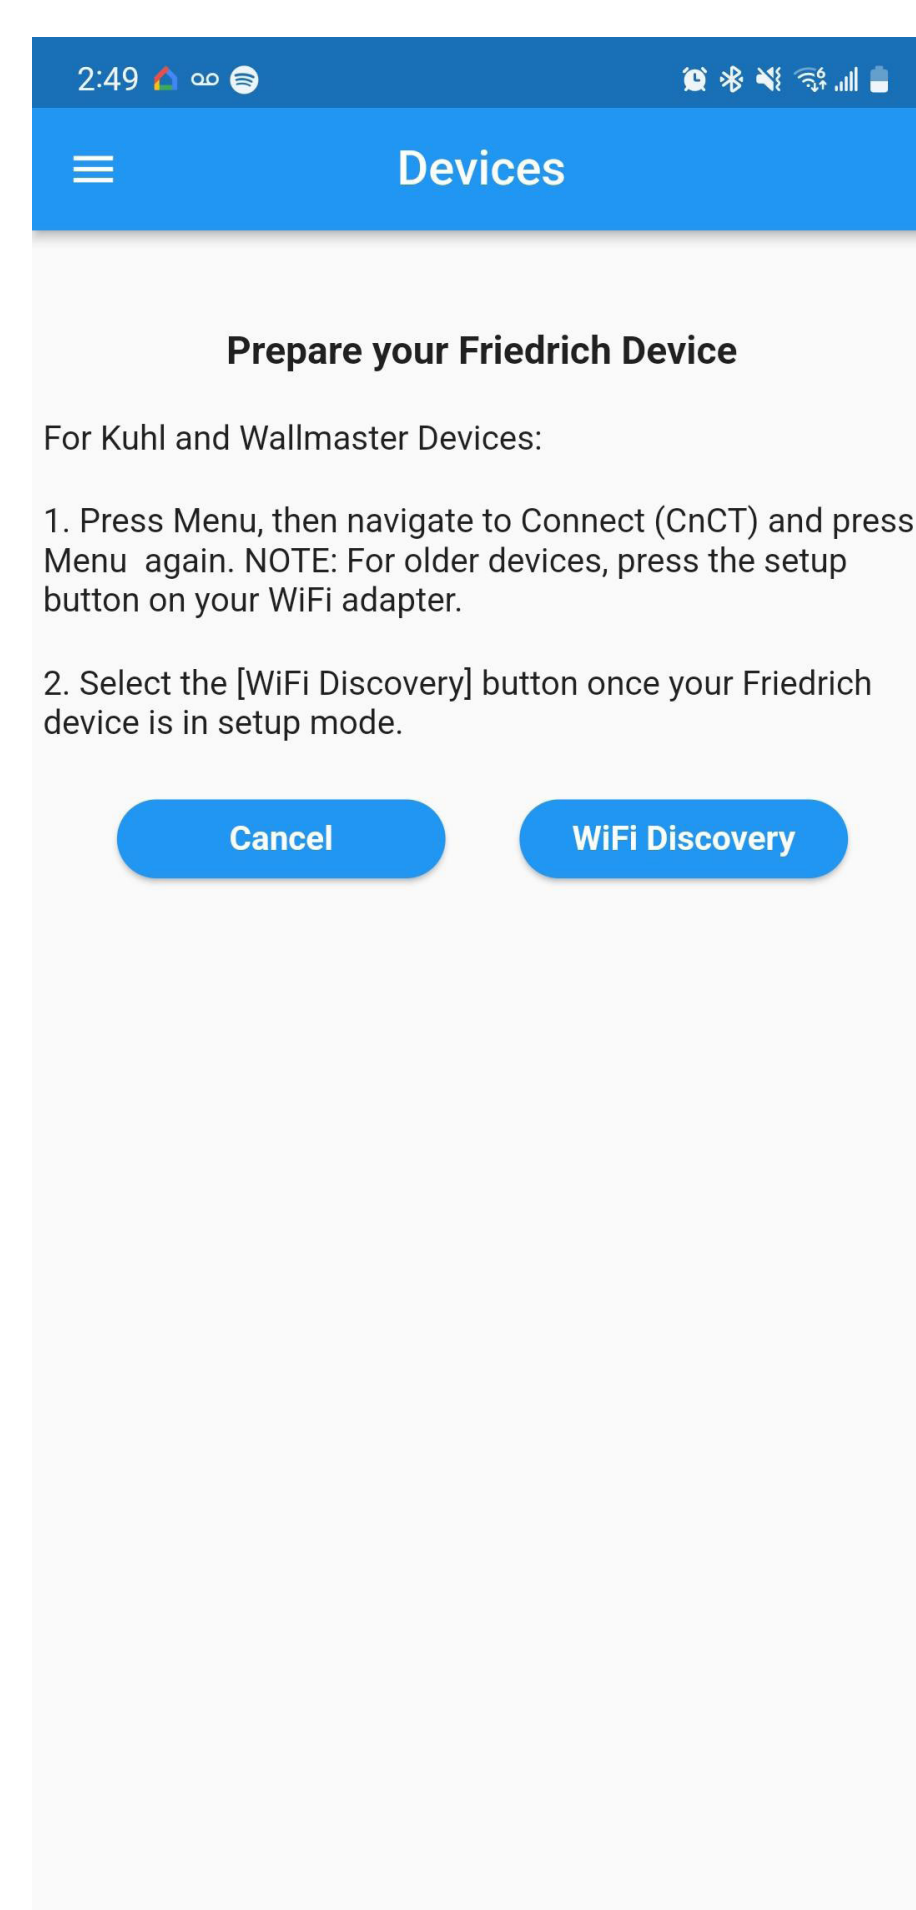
2:49

Devices

Prepare your Friedrich Device

For Kuhl and Wallmaster Devices:

1. Press Menu, then navigate to Connect (CnCT) and press Menu again. NOTE: For older devices, press the setup button on your WiFi adapter.

2. Select the [WiFi Discovery] button once your Friedrich device is in setup mode.

Cancel

WiFi Discovery